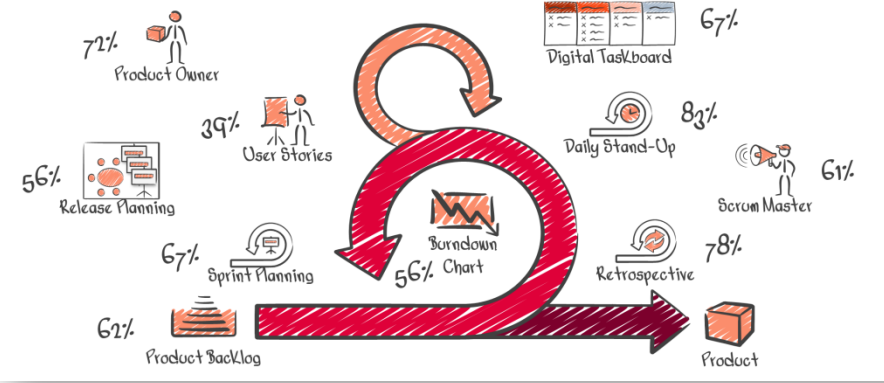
72%
Product Owner

Digital Taskboard
67%

39%
User Stories

Daily Stand-Up
83%

56%
Release Planning

Scrum Master
61%

Burndown Chart
56%

67%
Sprint Planning

78%
Retrospective

62%
Product Backlog

Product